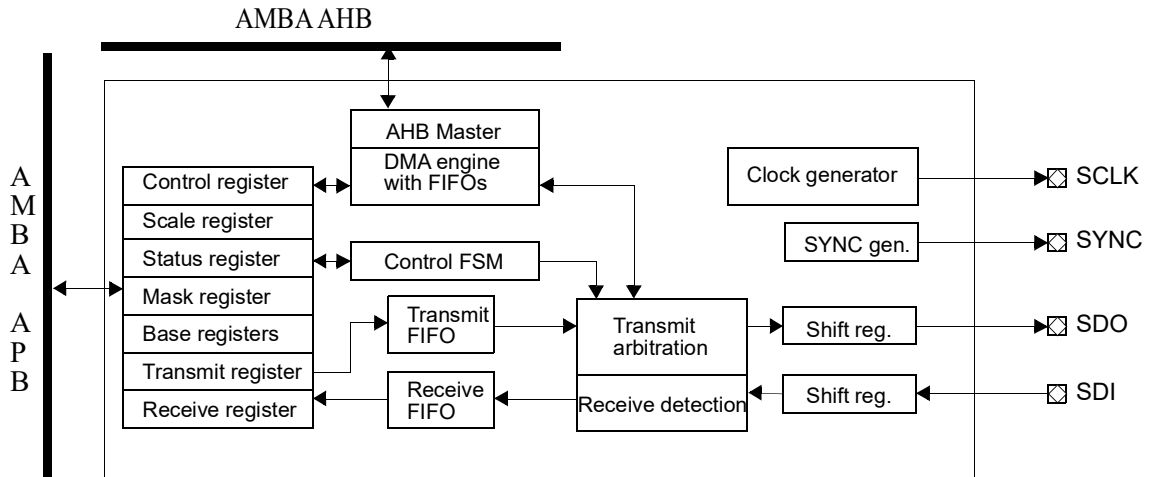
AMBA AHB

AMBA APB

AHB Master

DMA engine with FIFOs

Clock generator

SCLK

Control register

Scale register

Status register

Control FSM

SYNC gen.

SYNC

Mask register

Base registers

Transmit FIFO

Transmit arbitration

Shift reg.

SDO

Transmit register

Receive register

Receive FIFO

Receive detection

Shift reg.

SDI